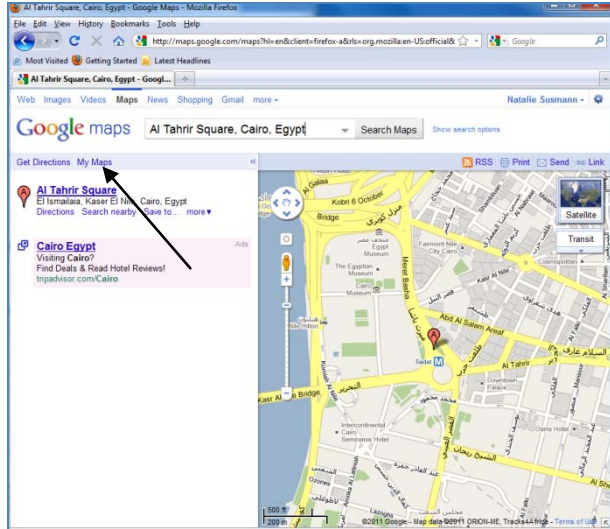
Al Tahrir Square, Cairo, Egypt - Google Maps - Mozilla Firefox

File Edit View History Bookmarks Tools Help

http://maps.google.com/maps?hl=en&client=firefox-a&rls=org.mozilla:en-US:official&

Google

Most Visited Getting Started Latest Headlines

Al Tahrir Square, Cairo, Egypt - Googl... +

Web Images Videos Maps News Shopping Gmail more

Natalie Susmann

Google maps

Al Tahrir Square, Cairo, Egypt

Search Maps

Show search options

Get Directions My Maps

RSS Print Send Link

Al Tahrir Square
El Ismailaia, Kaser El Nile, Cairo, Egypt
Directions Search nearby Save to... more▾

Cairo Egypt
Ads
Visiting Cairo?
Find Deals & Read Hotel Reviews!
tripadvisor.com/Cairo

Satellite

Transit

Al Galaa

Kobri 6 October

Bridge

Fairmont Nile City Cairo

The Egyptian Museum

Nile Hilton

Abd Al Salam Aref

Sadat

Al Tahrir

Kasr Al Nile Bridge

Intercontinental Cairo Semiramis Hotel

Downtown

Cosmopolitan

500 ft
200 m

©2011 Google - Map data ©2011 ORION-ME, Tracks4Africa - Terms of Use